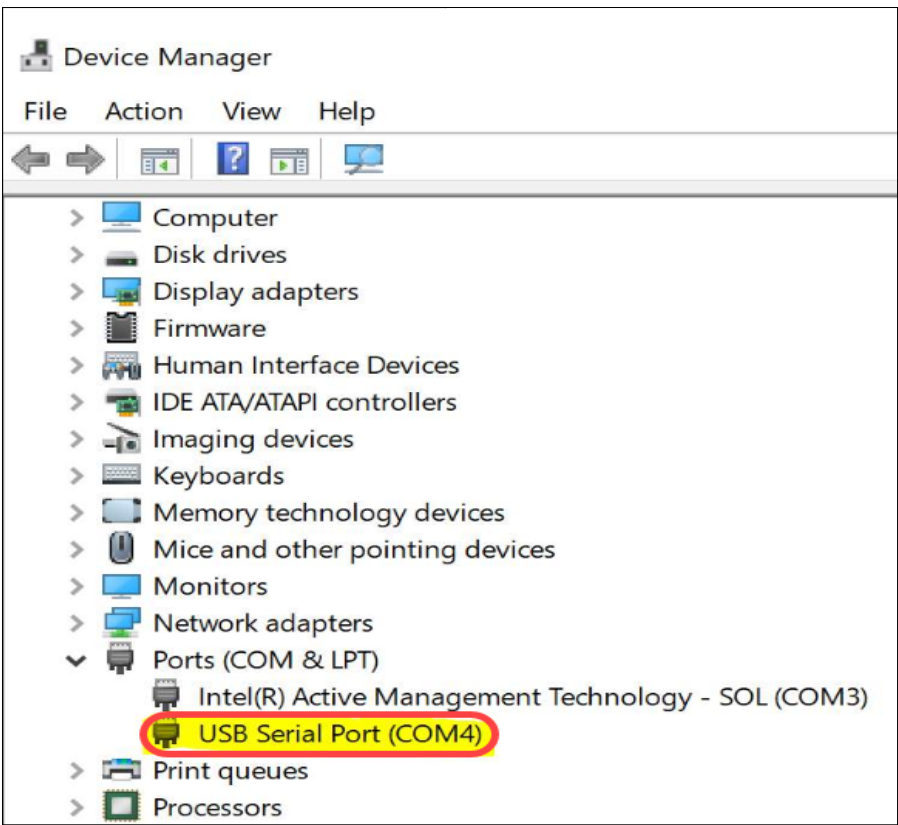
Device Manager

File Action View Help

Computer
Disk drives
Display adapters
Firmware
Human Interface Devices
IDE ATA/ATAPI controllers
Imaging devices
Keyboards
Memory technology devices
Mice and other pointing devices
Monitors
Network adapters
Ports (COM & LPT)
Intel(R) Active Management Technology - SOL (COM3)
USB Serial Port (COM4)
Print queues
Processors